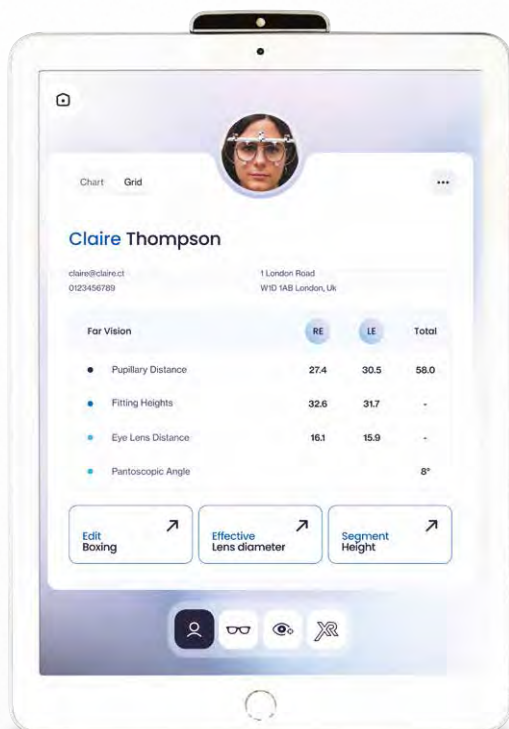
Chart Grid

•••

Claire Thompson

claire@claire.ct
0123456789

1 London Road
W1D 1AB London, Uk

| Far Vision | RE | LE | Total |
|---|---|---|---|
| Pupillary Distance | 27.4 | 30.5 | 58.0 |
| Fitting Heights | 32.6 | 31.7 | - |
| Eye Lens Distance | 16.1 | 15.9 | - |
| Pantoscopic Angle | | | 8° |

Edit
Boxing

Effective
Lens diameter

Segment
Height